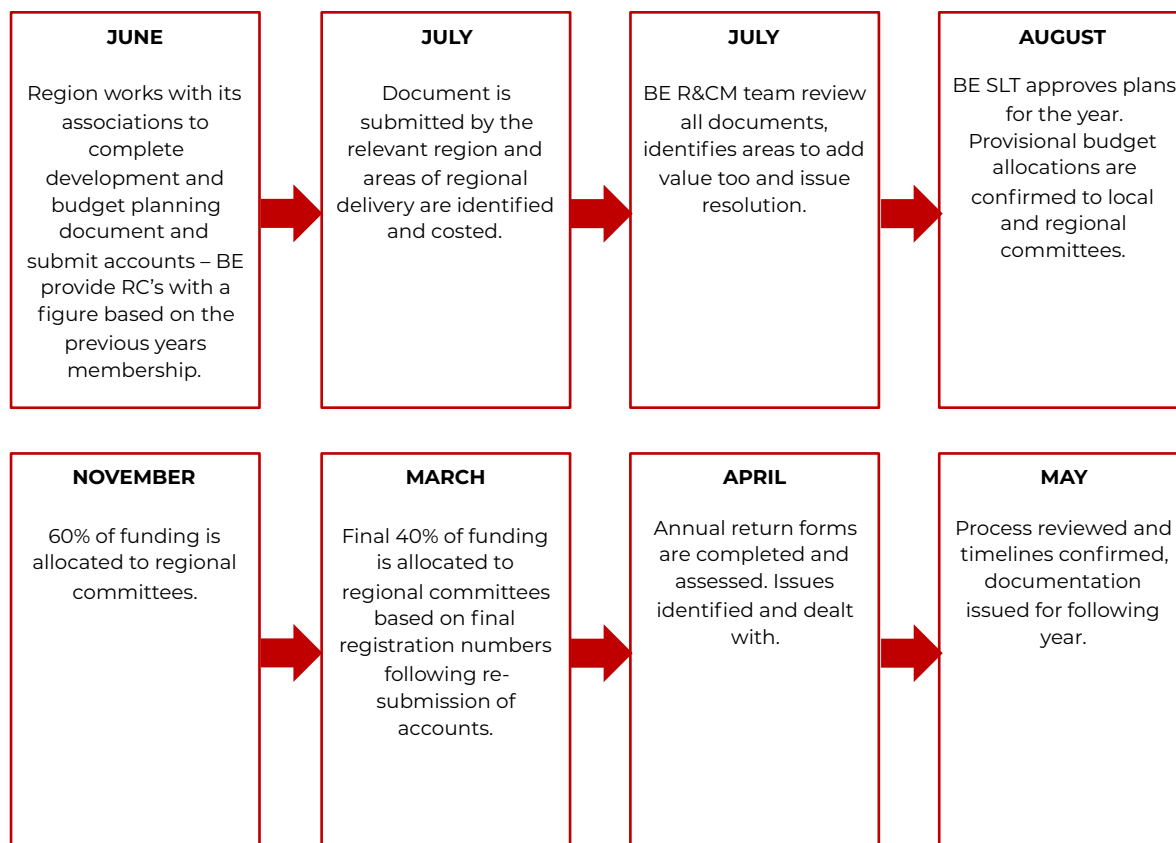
JUNE

Region works with its associations to complete development and budget planning document and submit accounts – BE provide RC's with a figure based on the previous years membership.

JULY

Document is submitted by the relevant region and areas of regional delivery are identified and costed.

JULY

BE R&CM team review all documents, identifies areas to add value too and issue resolution.

AUGUST

BE SLT approves plans for the year. Provisional budget allocations are confirmed to local and regional committees.

NOVEMBER

60% of funding is allocated to regional committees.

MARCH

Final 40% of funding is allocated to regional committees based on final registration numbers following re-submission of accounts.

APRIL

Annual return forms are completed and assessed. Issues identified and dealt with.

MAY

Process reviewed and timelines confirmed, documentation issued for following year.